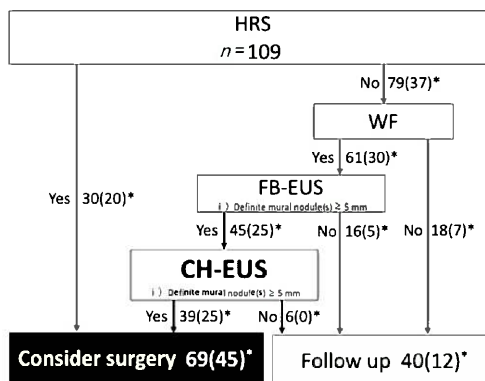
HRS
$n = 109$

No 79(37)*

WF

Yes 30(20)*

Yes 61(30)*

FB-EUS
i ) Definite mural nodule(s) ≥ 5 mm

Yes 45(25)*

No 16(5)*

No 18(7)*

CH-EUS
i ) Definite mural nodule(s) ≥ 5 mm

Yes 39(25)*

No 6(0)*

Consider surgery 69(45)*

Follow up 40(12)*